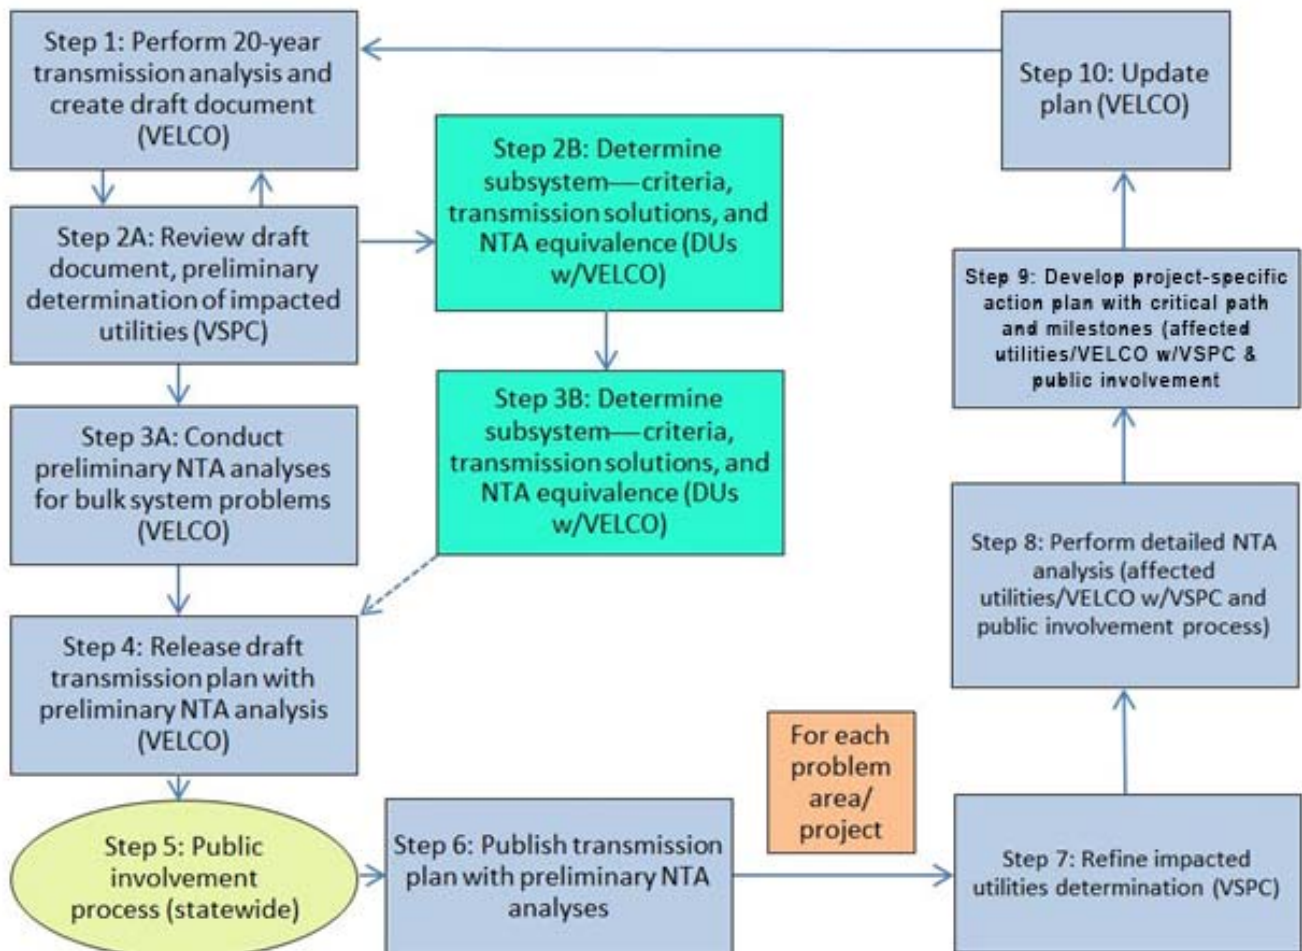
Step 1: Perform 20-year transmission analysis and create draft document (VELCO)

Step 2A: Review draft document, preliminary determination of impacted utilities (VSPC)

Step 2B: Determine subsystem—criteria, transmission solutions, and NTA equivalence (DUs w/VELCO)

Step 3A: Conduct preliminary NTA analyses for bulk system problems (VELCO)

Step 3B: Determine subsystem—criteria, transmission solutions, and NTA equivalence (DUs w/VELCO)

Step 4: Release draft transmission plan with preliminary NTA analysis (VELCO)

Step 5: Public involvement process (statewide)

Step 6: Publish transmission plan with preliminary NTA analyses

For each problem area/ project

Step 7: Refine impacted utilities determination (VSPC)

Step 8: Perform detailed NTA analysis (affected utilities/VELCO w/VSPC and public involvement process)

Step 9: Develop project-specific action plan with critical path and milestones (affected utilities/VELCO w/VSPC & public involvement

Step 10: Update plan (VELCO)